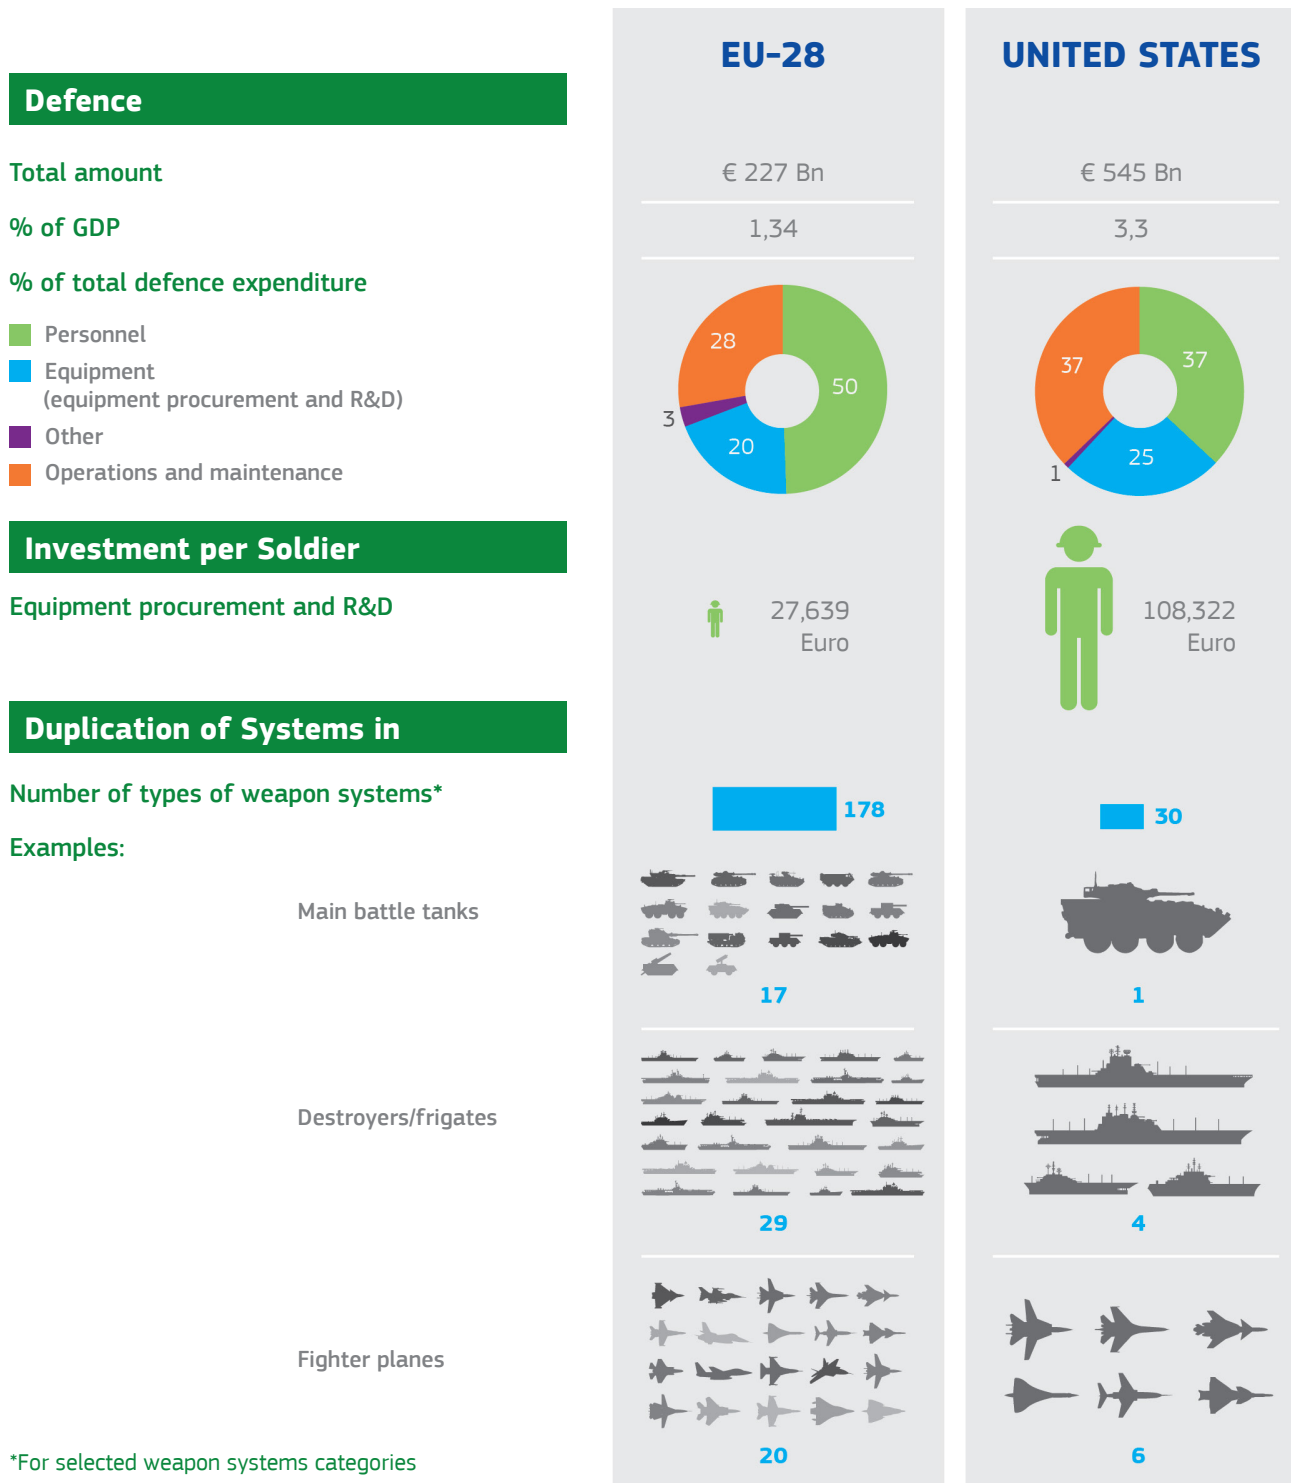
EU-28

UNITED STATES

Defence

Total amount

€ 227 Bn

€ 545 Bn

% of GDP

1,34

3,3

% of total defence expenditure

Personnel

Equipment (equipment procurement and R&D)

Other

Operations and maintenance

28

50

3

20

37

37

1

25

Investment per Soldier

Equipment procurement and R&D

27,639 Euro

108,322 Euro

Duplication of Systems in

Number of types of weapon systems*

178

30

Examples:

Main battle tanks

17

1

Destroyers/frigates

29

4

Fighter planes

20

6

*For selected weapon systems categories